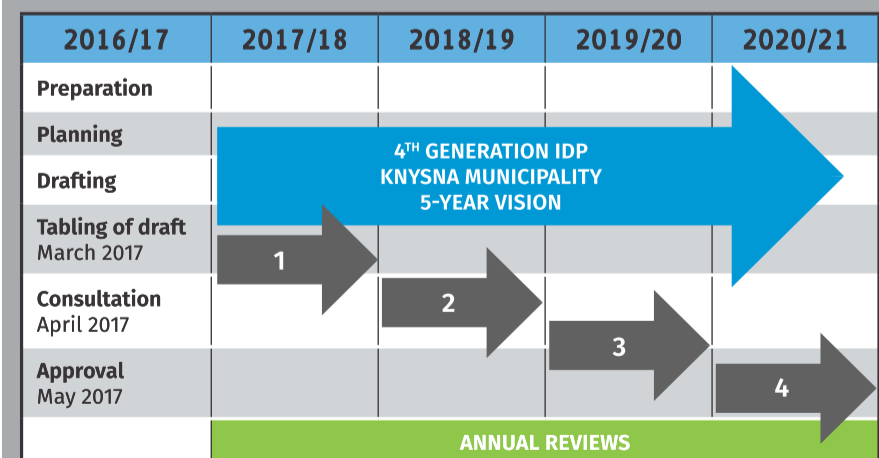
| 2016/17 | 2017/18 | 2018/19 | 2019/20 | 2020/21 |
|---|---|---|---|---|
| Preparation | | | | |
| Planning | | | | |
| Drafting | | | | |
| Tabling of draft March 2017 | | | | |
| Consultation April 2017 | | | | |
| Approval May 2017 | | | | |

4$^{TH}$ GENERATION IDP
KNYSNA MUNICIPALITY
5-YEAR VISION

1

2

3

4

ANNUAL REVIEWS